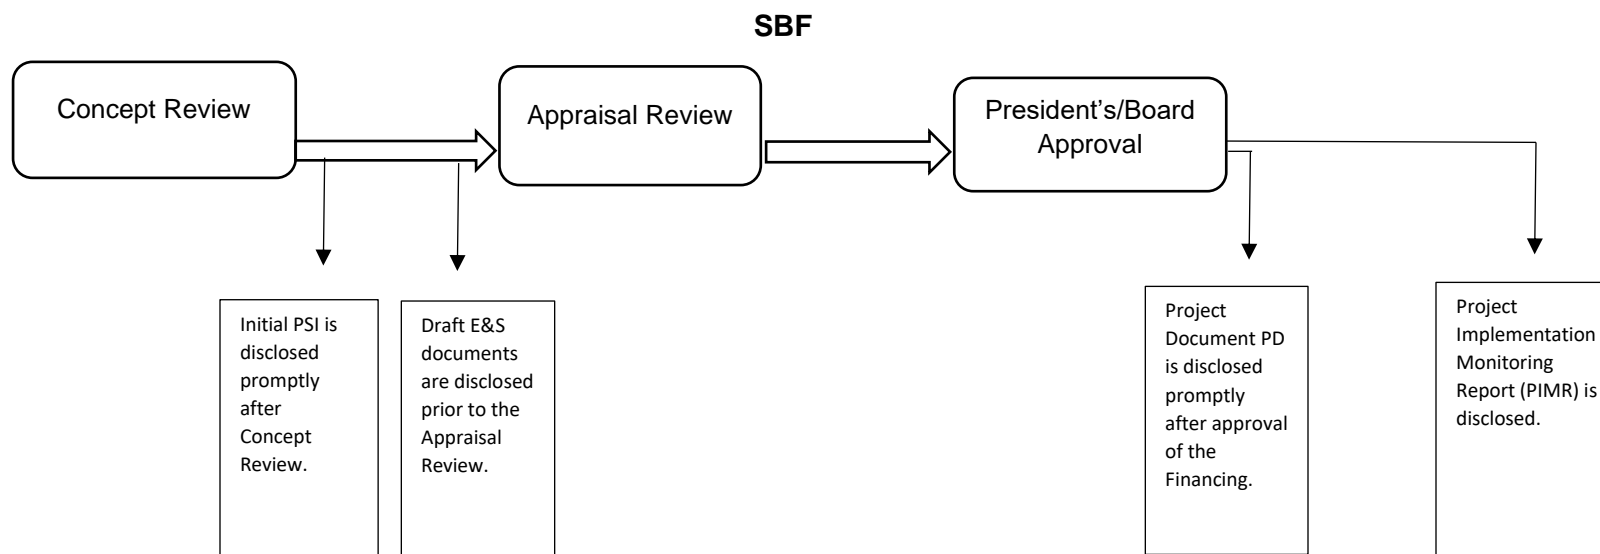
SBF

Concept Review

Appraisal Review

President's/Board Approval

Initial PSI is disclosed promptly after Concept Review.

Draft E&S documents are disclosed prior to the Appraisal Review.

Project Document PD is disclosed promptly after approval of the Financing.

Project Implementation Monitoring Report (PIMR) is disclosed.